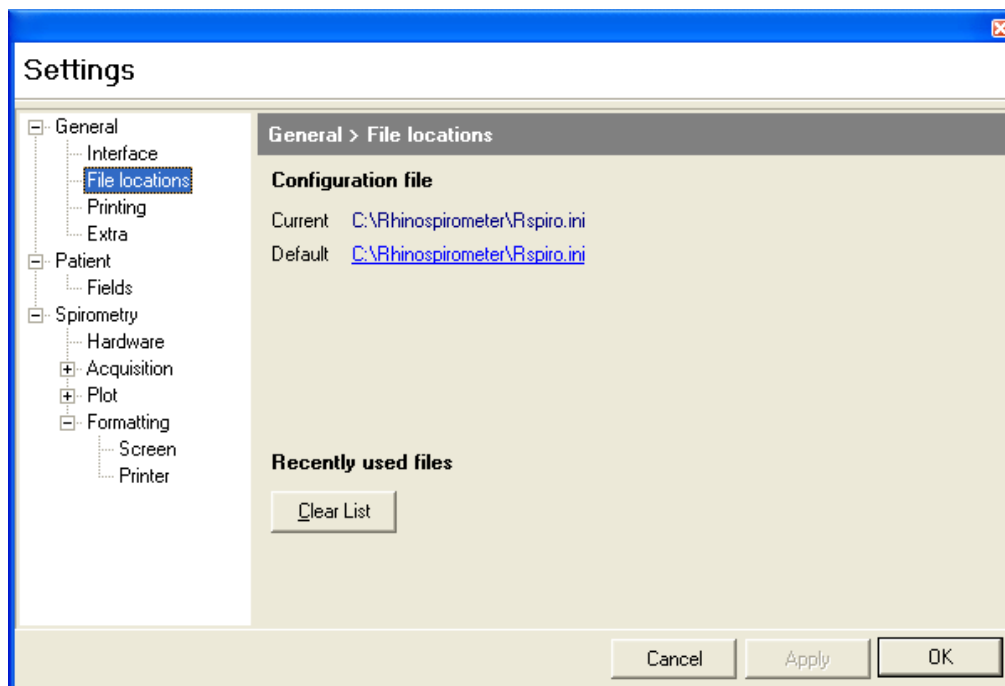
Settings

General
Interface
File locations
Printing
Extra
Patient
Fields
Spirometry
Hardware
Acquisition
Plot
Formatting
Screen
Printer

General > File locations

Configuration file

Current C:\Rhinospirometer\Rspiro.ini

Default C:\Rhinospirometer\Rspiro.ini

Recently used files

Clear List

Cancel Apply OK